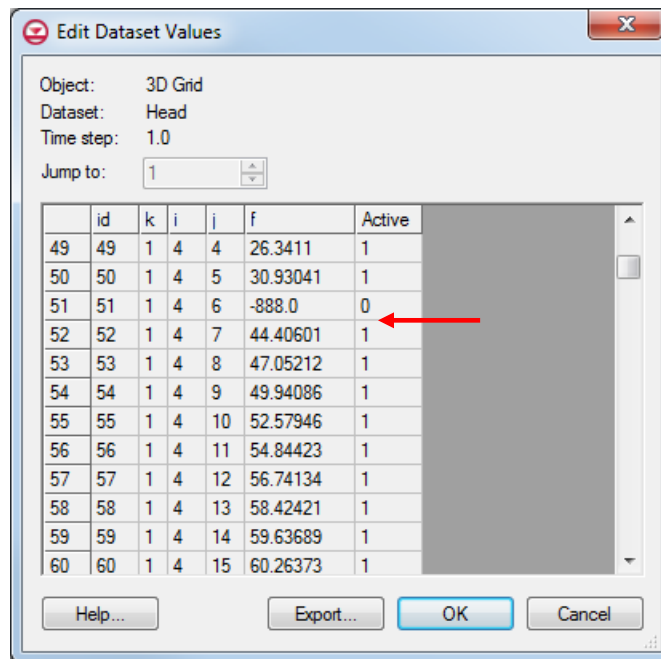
Edit Dataset Values

Object: 3D Grid
Dataset: Head
Time step: 1.0
Jump to: 1

| | id | k | i | j | f | Active |
|---|---|---|---|---|---|---|
| 49 | 49 | 1 | 4 | 4 | 26.3411 | 1 |
| 50 | 50 | 1 | 4 | 5 | 30.93041 | 1 |
| 51 | 51 | 1 | 4 | 6 | -888.0 | 0 |
| 52 | 52 | 1 | 4 | 7 | 44.40601 | 1 |
| 53 | 53 | 1 | 4 | 8 | 47.05212 | 1 |
| 54 | 54 | 1 | 4 | 9 | 49.94086 | 1 |
| 55 | 55 | 1 | 4 | 10 | 52.57946 | 1 |
| 56 | 56 | 1 | 4 | 11 | 54.84423 | 1 |
| 57 | 57 | 1 | 4 | 12 | 56.74134 | 1 |
| 58 | 58 | 1 | 4 | 13 | 58.42421 | 1 |
| 59 | 59 | 1 | 4 | 14 | 59.63689 | 1 |
| 60 | 60 | 1 | 4 | 15 | 60.26373 | 1 |

Help... Export... OK Cancel